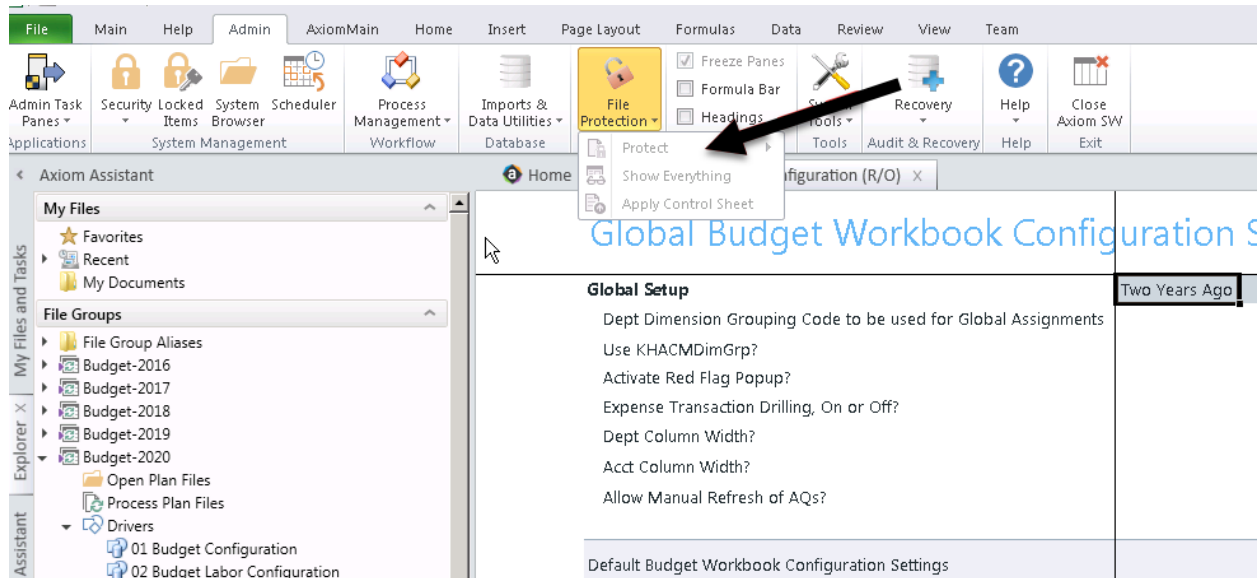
File Main Help Admin AxiomMain Home Insert Page Layout Formulas Data Review View Team

Admin Task Panes
Applications
Security Locked Items System Browser Scheduler
System Management
Process Management
Workflow
Imports & Data Utilities
Database
File Protection
Freeze Panes
Formula Bar
Headings
System Tools
Tools
Recovery
Audit & Recovery
Help
Help
Close Axiom SW
Exit

Protect
Show Everything
Apply Control Sheet

Axiom Assistant
Home
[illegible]figuration (R/O) X

My Files
Favorites
Recent
My Documents
File Groups
File Group Aliases
Budget-2016
Budget-2017
Budget-2018
Budget-2019
Budget-2020
Open Plan Files
Process Plan Files
Drivers
01 Budget Configuration
02 Budget Labor Configuration

My Files and Tasks
Explorer X
Assistant

Global Budget Workbook Configuration S

Global Setup
Two Years Ago
Dept Dimension Grouping Code to be used for Global Assignments
Use KHACMDimGrp?
Activate Red Flag Popup?
Expense Transaction Drilling, On or Off?
Dept Column Width?
Acct Column Width?
Allow Manual Refresh of AQs?

Default Budget Workbook Configuration Settings